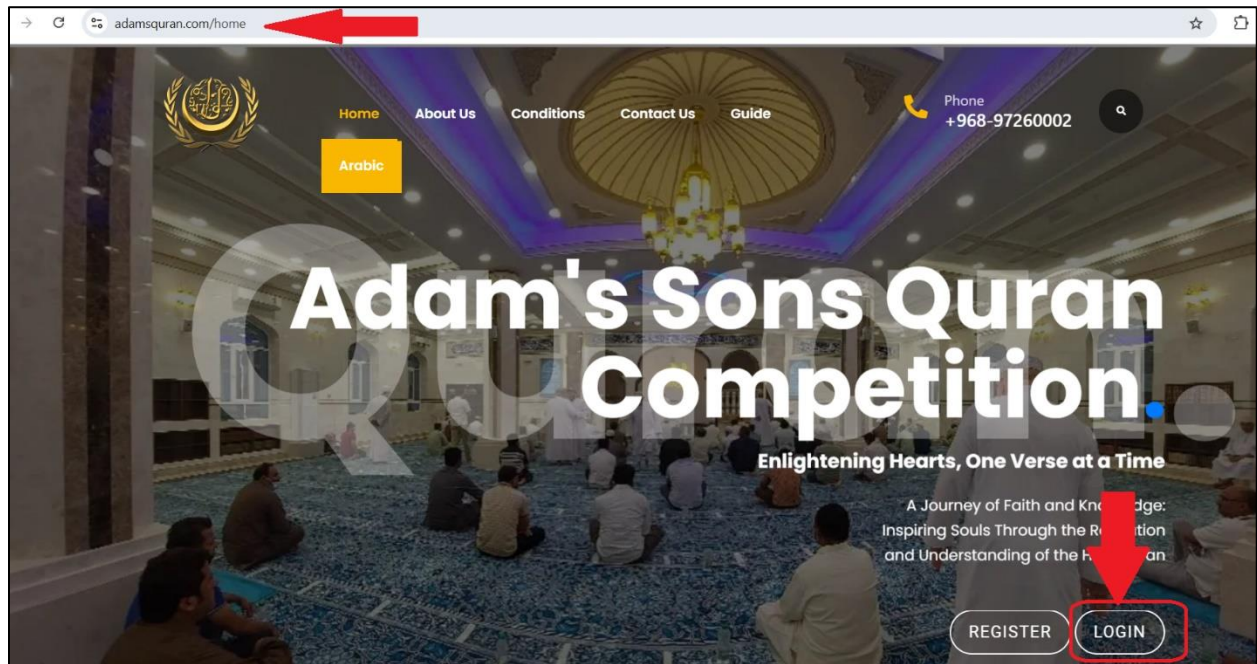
adamsquran.com/home

Home About Us Conditions Contact Us Guide

Phone
+968-97260002

Arabic

Adam's Sons Quran Competition.

Enlightening Hearts, One Verse at a Time

A Journey of Faith and Kno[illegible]dge: Inspiring Souls Through the R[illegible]tion and Understanding of the H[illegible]an

REGISTER LOGIN